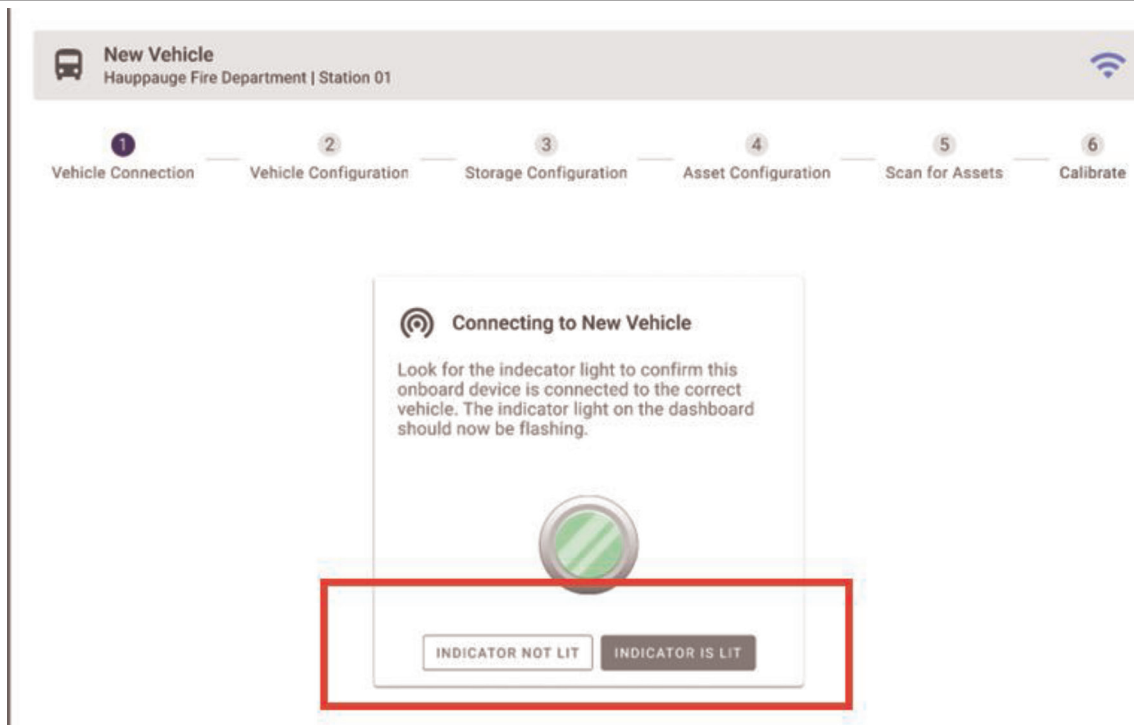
New Vehicle
Hauppauge Fire Department | Station 01

1 Vehicle Connection
2 Vehicle Configuration
3 Storage Configuration
4 Asset Configuration
5 Scan for Assets
6 Calibrate

Connecting to New Vehicle

Look for the indicator light to confirm this onboard device is connected to the correct vehicle. The indicator light on the dashboard should now be flashing.

INDICATOR NOT LIT
INDICATOR IS LIT